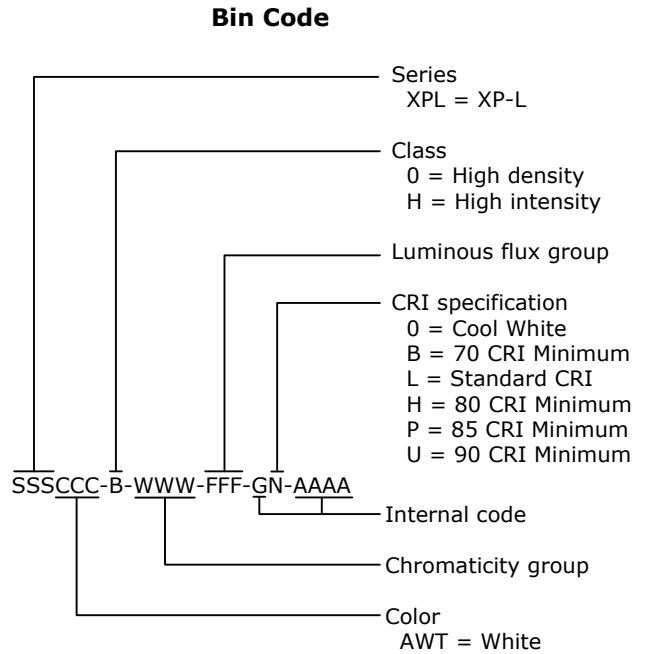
Bin Code

Series
XPL = XP-L

Class
0 = High density
H = High intensity

Luminous flux group

CRI specification
0 = Cool White
B = 70 CRI Minimum
L = Standard CRI
H = 80 CRI Minimum
P = 85 CRI Minimum
U = 90 CRI Minimum

SSSCCC-B-WWW-FFF-GN-AAAA

Internal code

Chromaticity group

Color
AWT = White